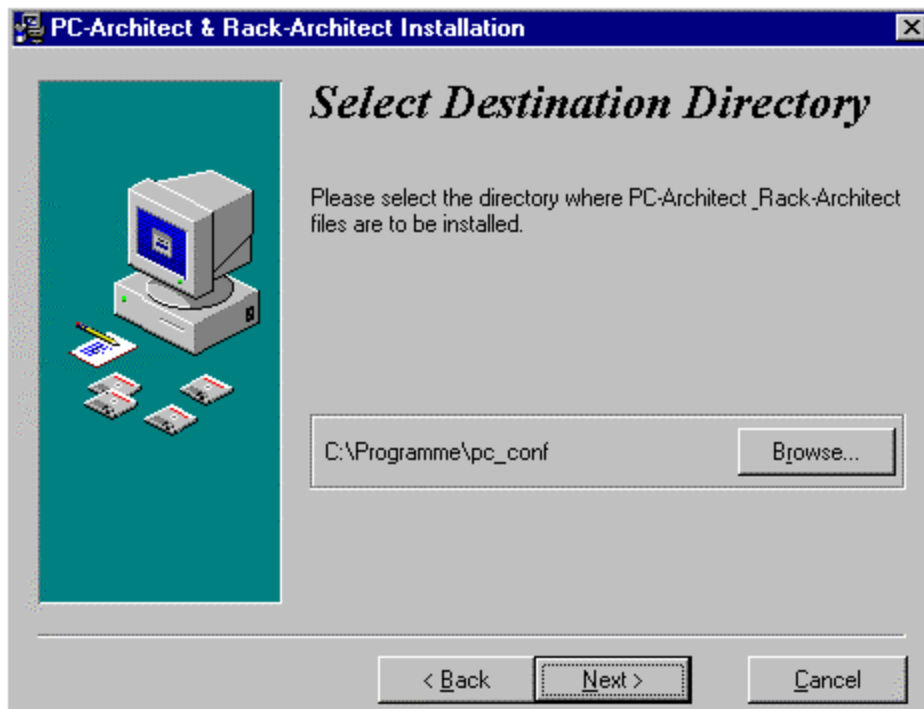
PC-Architect & Rack-Architect Installation

Select Destination Directory

Please select the directory where PC-Architect _Rack-Architect files are to be installed.

C:\Programme\pc_conf

Browse...

< Back

Next >

Cancel